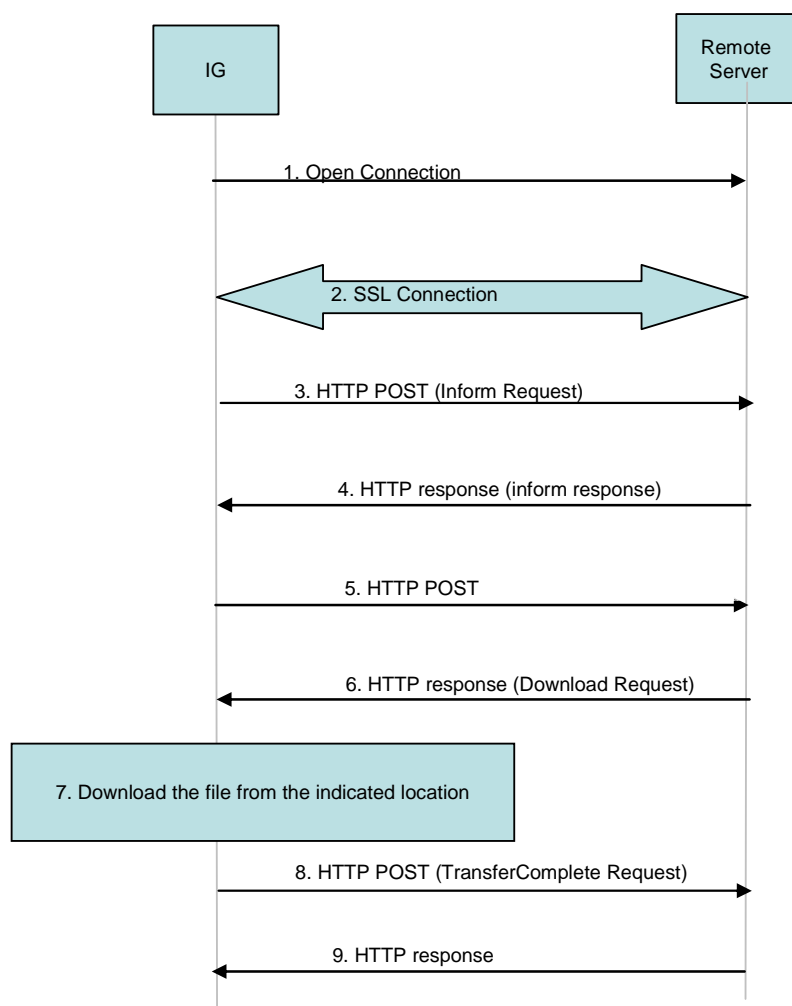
IG

Remote Server

1. Open Connection

2. SSL Connection

3. HTTP POST (Inform Request)

4. HTTP response (inform response)

5. HTTP POST

6. HTTP response (Download Request)

7. Download the file from the indicated location

8. HTTP POST (TransferComplete Request)

9. HTTP response